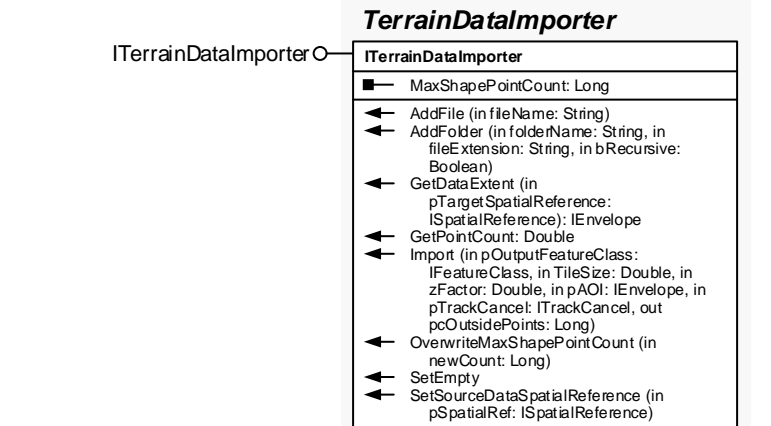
TerrainDataImporter

ITerrainDataImporter

ITerrainDataImporter

MaxShapePointCount: Long

AddFile (in fileName: String)
AddFolder (in folderName: String, in fileExtension: String, in bRecursive: Boolean)
GetDataExtent (in pTargetSpatialReference: ISpatialReference): IEnvelope
GetPointCount: Double
Import (in pOutputFeatureClass: IFeatureClass, in TileSize: Double, in zFactor: Double, in pAOI: IEnvelope, in pTrackCancel: ITrackCancel, out pcOutsidePoints: Long)
OverwriteMaxShapePointCount (in newCount: Long)
SetEmpty
SetSourceDataSpatialReference (in pSpatialRef: ISpatialReference)